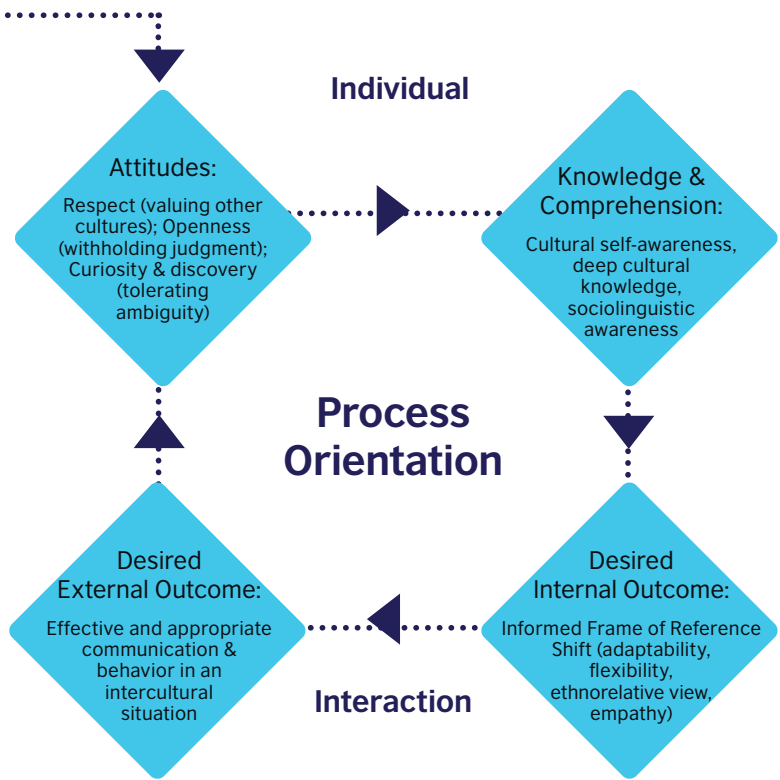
Individual

Attitudes:

Respect (valuing other cultures); Openness (withholding judgment); Curiosity & discovery (tolerating ambiguity)

Knowledge & Comprehension:

Cultural self-awareness, deep cultural knowledge, sociolinguistic awareness

Process Orientation

Desired External Outcome:

Effective and appropriate communication & behavior in an intercultural situation

Desired Internal Outcome:

Informed Frame of Reference Shift (adaptability, flexibility, ethnorelative view, empathy)

Interaction